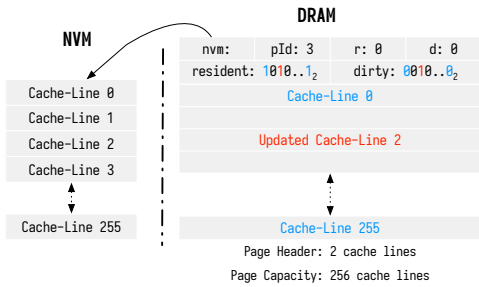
NVM

Cache-Line 0
Cache-Line 1
Cache-Line 2
Cache-Line 3
Cache-Line 255

DRAM

| nvm: | pId: 3 | r: 0 | d: 0 |
|---|---|---|---|
| resident: $1010..1_2$ | | dirty: $0010..0_2$ | |

Cache-Line 0

Updated Cache-Line 2

Cache-Line 255

Page Header: 2 cache lines

Page Capacity: 256 cache lines